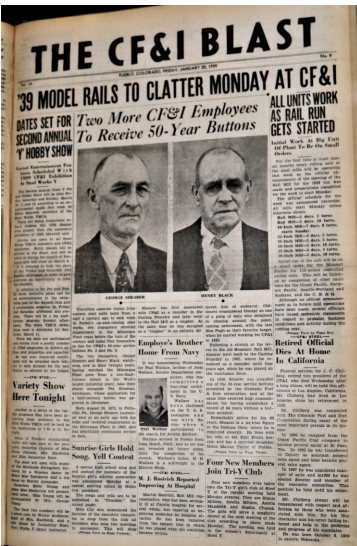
THE CF&I BLAST

PUEBLO, COLORADO, FRIDAY, JANUARY 20, 1939

No. 3

'39 MODEL RAILS TO CLATTER MONDAY AT CF&I

DATES SET FOR SECOND ANNUAL 'Y' HOBBY SHOW

Two More CF&I Employees To Receive 50-Year Buttons

ALL UNITS WORK AS RAIL RUN GETS STARTED

Initial Work At Big Unit Of Plant To Be On Small Orders

GEORGE SHEARER

HENRY BLACK

Variety Show Here Tonight

Employe's Brother Home From Navy

J. B. Boetich Reported Recovering At Hospital

Sunrise Girls Hold Sing. Yell Contest

Four New Members Join Tri-Y Club

Retired Official Dies At Home In California

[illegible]